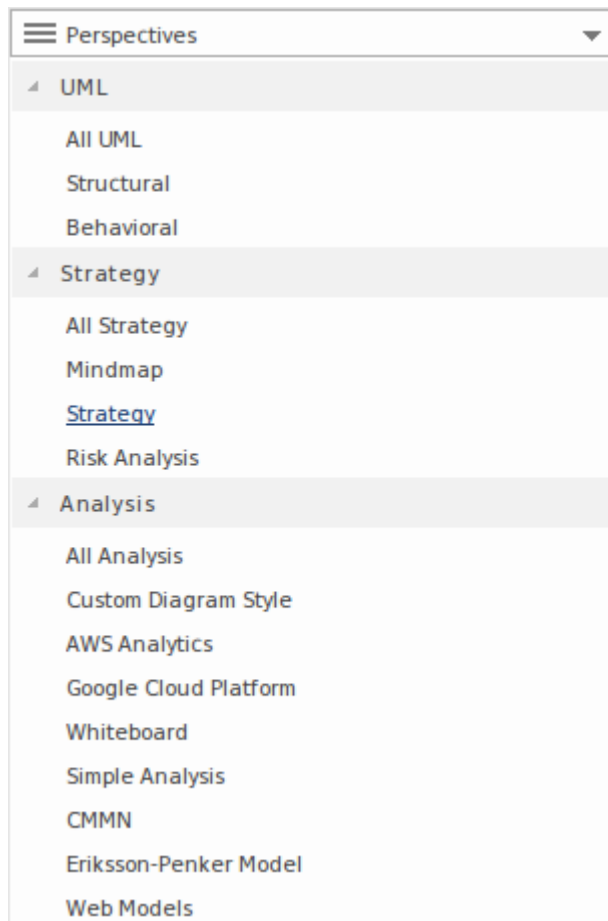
Perspectives

UML

All UML

Structural

Behavioral

Strategy

All Strategy

Mindmap

Strategy

Risk Analysis

Analysis

All Analysis

Custom Diagram Style

AWS Analytics

Google Cloud Platform

Whiteboard

Simple Analysis

CMMN

Eriksson-Penker Model

Web Models